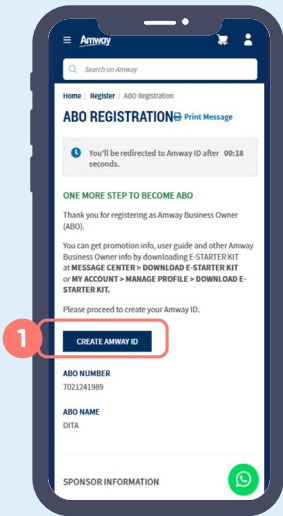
Amway

Search on Amway

Home / Register / ABO Registration

ABO REGISTRATION Print Message

You'll be redirected to Amway ID after 00:18 seconds.

ONE MORE STEP TO BECOME ABO

Thank you for registering as Amway Business Owner (ABO).

You can get promotion info, user guide and other Amway Business Owner info by downloading E-STARTER KIT at MESSAGE CENTER > DOWNLOAD E-STARTER KIT or MY ACCOUNT > MANAGE PROFILE > DOWNLOAD E-STARTER KIT.

Please proceed to create your Amway ID.

1

CREATE AMWAY ID

ABO NUMBER
7021241989

ABO NAME
DITA

SPONSOR INFORMATION